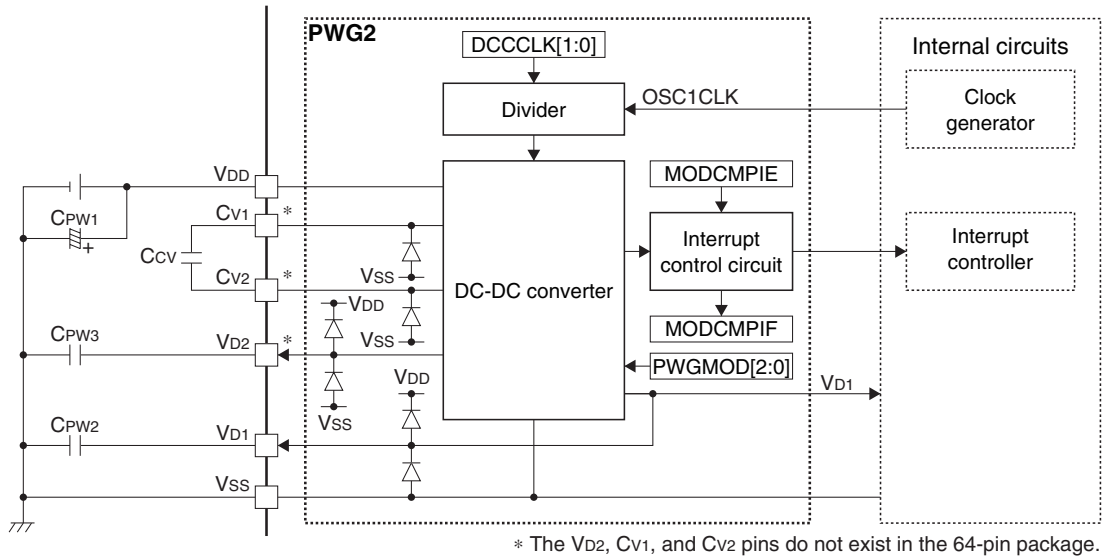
PWG2

DCCCLK[1:0]

Divider

OSC1CLK

Internal circuits

Clock generator

$V_{DD}$

$C_{PW1}$

+

$C_{V1}$ *

$C_{CV}$

$C_{V2}$ *

$V_{SS}$

DC-DC converter

MODCMPIE

Interrupt control circuit

Interrupt controller

$V_{DD}$

$V_{SS}$

MODCMPIF

$C_{PW3}$

$V_{D2}$ *

PWGMOD[2:0]

$V_{DD}$

$V_{D1}$

$V_{SS}$

$C_{PW2}$

$V_{D1}$

$V_{SS}$

* The $V_{D2}$, $C_{V1}$, and $C_{V2}$ pins do not exist in the 64-pin package.